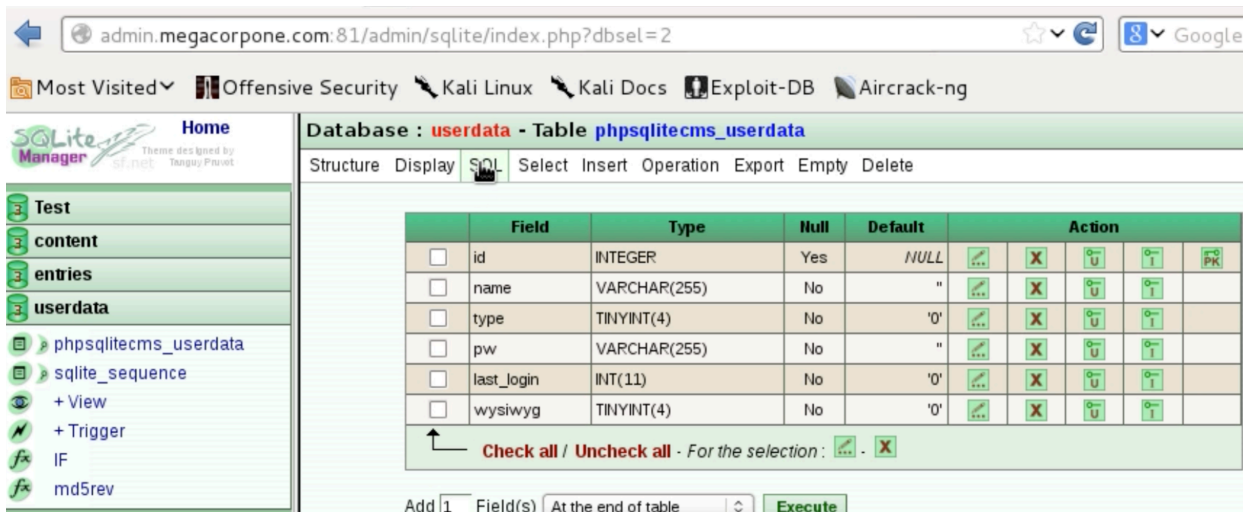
admin.megacorpone.com:81/admin/sqlite/index.php?dbsel=2

Google

Most Visited Offensive Security Kali Linux Kali Docs Exploit-DB Aircrack-ng

SQLite Manager Theme designed by Tanguy Pruvot sf.net

Home

Database : userdata - Table phpsqlitecms_userdata

Structure Display SQL Select Insert Operation Export Empty Delete

Test
content
entries
userdata
phpsqlitecms_userdata
sqlite_sequence
+ View
+ Trigger
IF
md5rev

| | Field | Type | Null | Default | Action | | | | |
|---|---|---|---|---|---|---|---|---|---|
| | id | INTEGER | Yes | NULL | | | | | PK |
| | name | VARCHAR(255) | No | '' | | | | | |
| | type | TINYINT(4) | No | '0' | | | | | |
| | pw | VARCHAR(255) | No | '' | | | | | |
| | last_login | INT(11) | No | '0' | | | | | |
| | wysiwyg | TINYINT(4) | No | '0' | | | | | |

Check all / Uncheck all - For the selection : -

Add 1 Field(s) At the end of table Execute